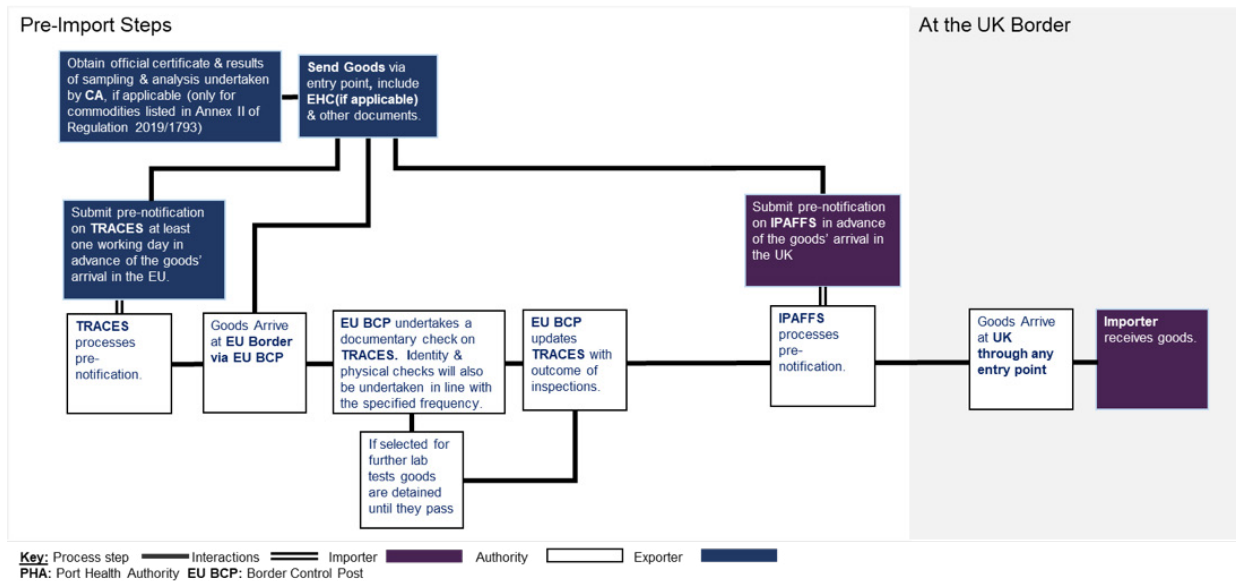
Pre-Import Steps

At the UK Border

Obtain official certificate & results of sampling & analysis undertaken by CA, if applicable (only for commodities listed in Annex II of Regulation 2019/1793)

Send Goods via entry point, include EHC(if applicable) & other documents.

Submit pre-notification on TRACES at least one working day in advance of the goods' arrival in the EU.

Submit pre-notification on IPAFFS in advance of the goods' arrival in the UK

TRACES processes pre-notification.

Goods Arrive at EU Border via EU BCP

EU BCP undertakes a documentary check on TRACES. Identity & physical checks will also be undertaken in line with the specified frequency.

EU BCP updates TRACES with outcome of inspections.

If selected for further lab tests goods are detained until they pass

IPAFFS processes pre-notification.

Goods Arrive at UK through any entry point

Importer receives goods.

Key: Process step Interactions Importer Authority Exporter
PHA: Port Health Authority EU BCP: Border Control Post